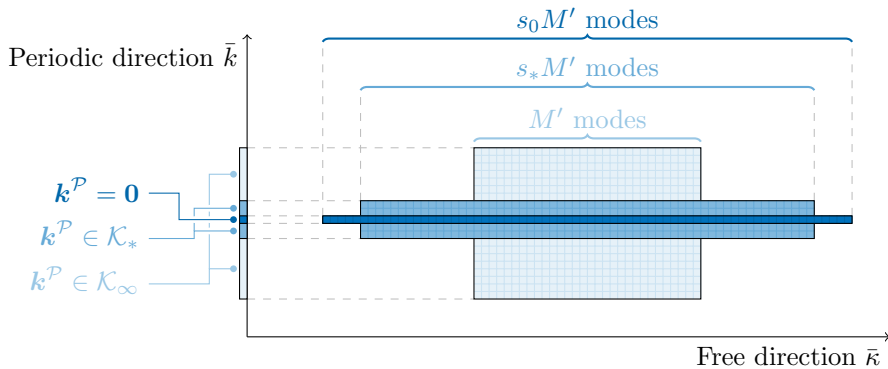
$s_0M'$ modes

$s_*M'$ modes

$M'$ modes

Periodic direction $\bar{k}$

$\boldsymbol{k}^{\mathcal{P}} = \boldsymbol{0}$

$\boldsymbol{k}^{\mathcal{P}} \in \mathcal{K}_*$

$\boldsymbol{k}^{\mathcal{P}} \in \mathcal{K}_\infty$

Free direction $\bar{\kappa}$